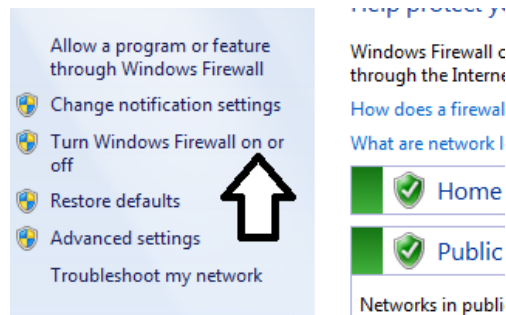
Allow a program or feature through Windows Firewall

Change notification settings

Turn Windows Firewall on or off

Restore defaults

Advanced settings

Troubleshoot my network

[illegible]

Windows Firewall c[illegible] through the Interne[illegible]

How does a firewal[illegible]

What are network l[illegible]

Home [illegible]

Public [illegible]

Networks in publi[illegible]